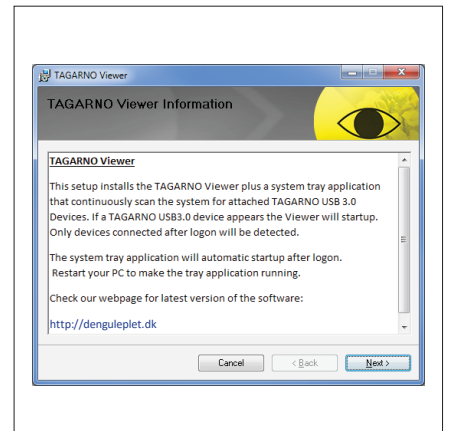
TAGARNO Viewer

TAGARNO Viewer Information

TAGARNO Viewer

This setup installs the TAGARNO Viewer plus a system tray application that continuously scan the system for attached TAGARNO USB 3.0 Devices. If a TAGARNO USB3.0 device appears the Viewer will startup. Only devices connected after logon will be detected.

The system tray application will automatic startup after logon. Restart your PC to make the tray application running.

Check our webpage for latest version of the software:

http://denguleplet.dk

Cancel

< Back

Next >